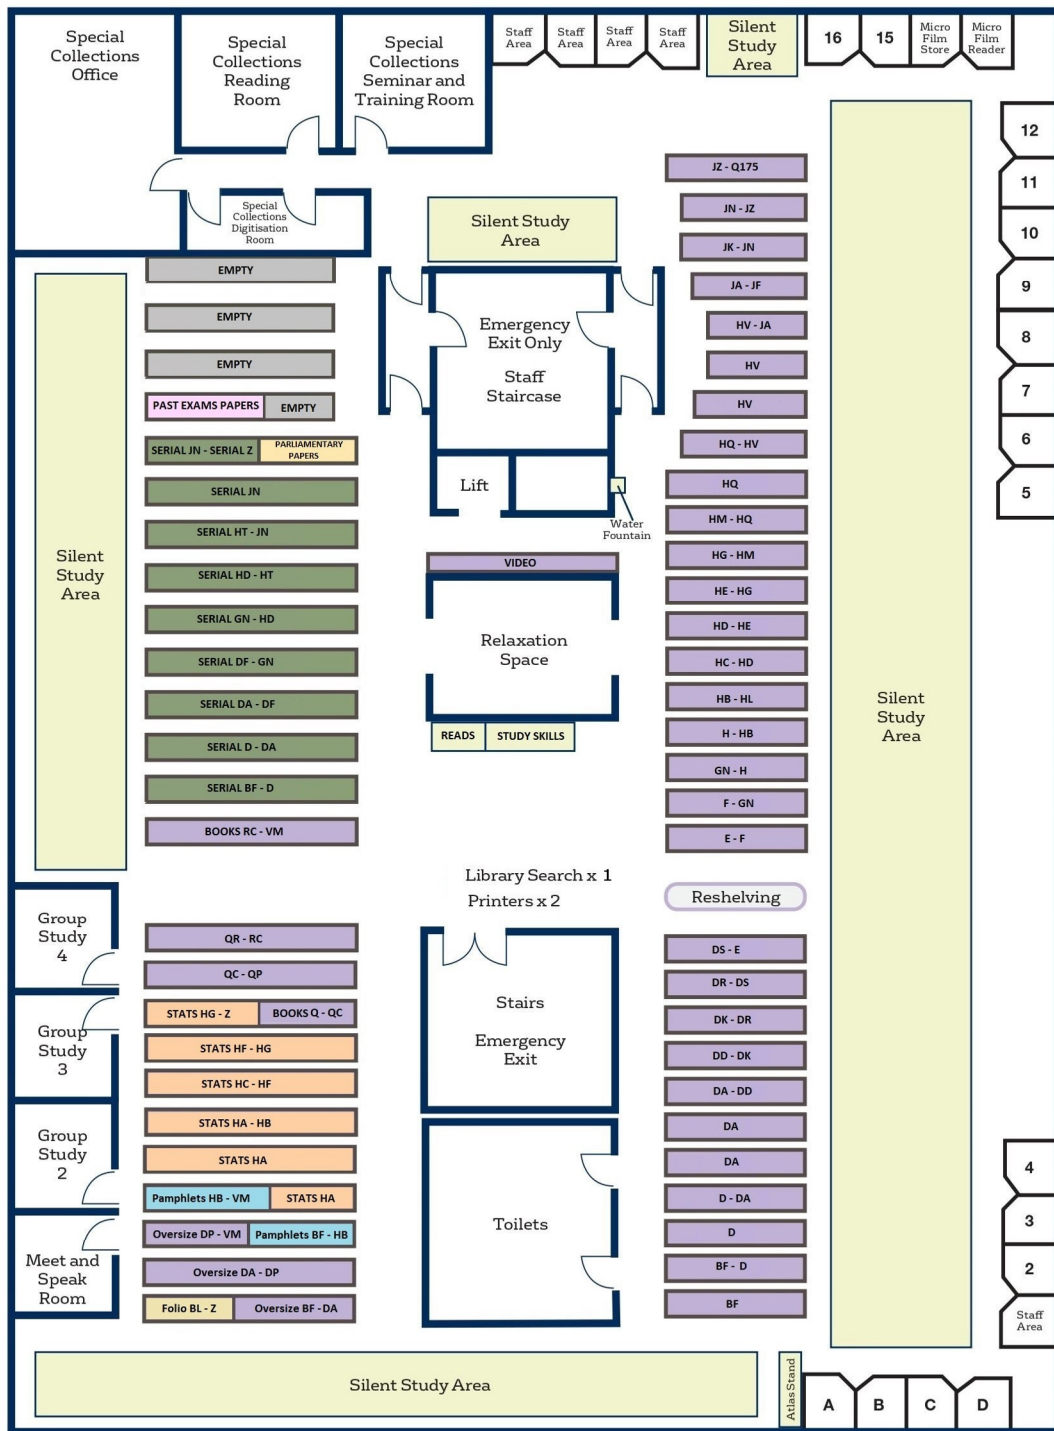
Special Collections Office

Special Collections Reading Room

Special Collections Seminar and Training Room

Staff Area

Staff Area

Staff Area

Staff Area

Silent Study Area

16

15

Micro Film Store

Micro Film Reader

Special Collections Digitisation Room

Silent Study Area

12

11

10

9

8

7

6

5

JZ - Q175

JN - JZ

JK - JN

JA - JF

HV - JA

HV

HV

HQ - HV

HQ

HM - HQ

HG - HM

HE - HG

HD - HE

HC - HD

HB - HL

H - HB

GN - H

F - GN

E - F

EMPTY

EMPTY

EMPTY

PAST EXAMS PAPERS

EMPTY

SERIAL JN - SERIAL Z

PARLIAMENTARY PAPERS

SERIAL JN

SERIAL HT - JN

SERIAL HD - HT

SERIAL GN - HD

SERIAL DF - GN

SERIAL DA - DF

SERIAL D - DA

SERIAL BF - D

BOOKS RC - VM

Silent Study Area

Emergency Exit Only

Staff Staircase

Lift

Water Fountain

VIDEO

Relaxation Space

READS

STUDY SKILLS

Silent Study Area

Library Search x 1

Printers x 2

Reshelving

Group Study 4

Group Study 3

Group Study 2

Meet and Speak Room

QR - RC

QC - QP

STATS HG - Z

BOOKS Q - QC

STATS HF - HG

STATS HC - HF

STATS HA - HB

STATS HA

Pamphlets HB - VM

STATS HA

Oversize DP - VM

Pamphlets BF - HB

Oversize DA - DP

Folio BL - Z

Oversize BF - DA

Stairs

Emergency Exit

Toilets

DS - E

DR - DS

DK - DR

DD - DK

DA - DD

DA

DA

D - DA

D

BF - D

BF

4

3

2

Staff Area

Silent Study Area

Atlas Stand

A

B

C

D